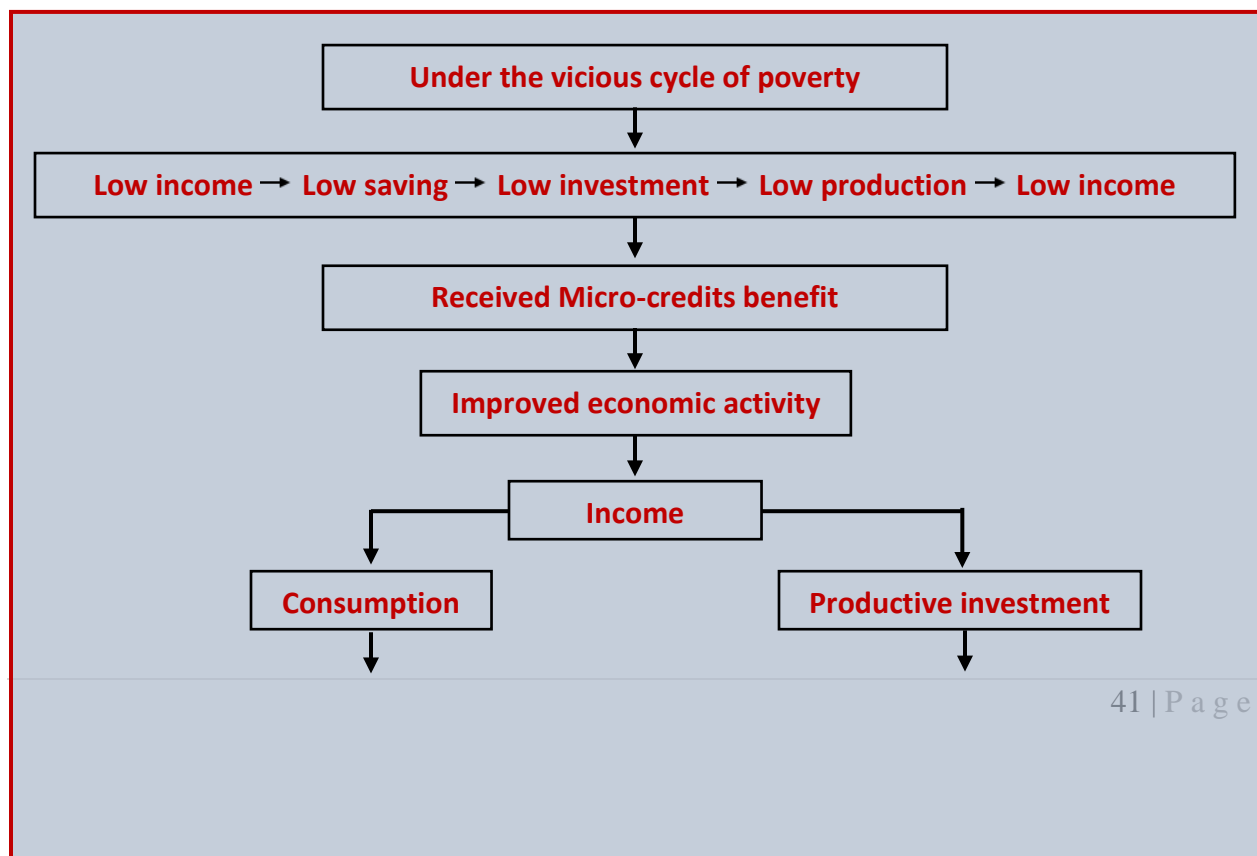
Under the vicious cycle of poverty

Low income → Low saving → Low investment → Low production → Low income

Received Micro-credits benefit

Improved economic activity

Income

Consumption

Productive investment

41 | P a g e